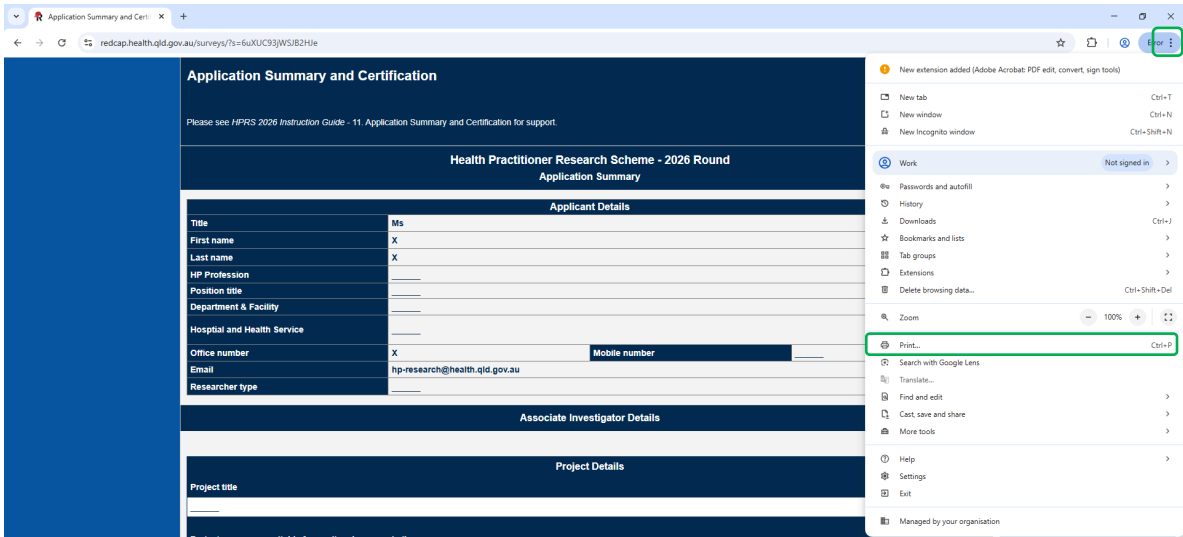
Application Summary and Certi ×
+
redcap.health.qld.gov.au/surveys/?s=6uXUC93JWSJB2HJe
Error

Application Summary and Certification

Please see HPRS 2026 Instruction Guide - 11. Application Summary and Certification for support.

Health Practitioner Research Scheme - 2026 Round
Application Summary

Applicant Details

| Title | Ms | | |
|---|---|---|---|
| First name | X | | |
| Last name | X | | |
| HP Profession | ______ | | |
| Position title | ______ | | |
| Department & Facility | ______ | | |
| Hosptial and Health Service | ______ | | |
| Office number | X | Mobile number | ______ |
| Email | hp-research@health.qld.gov.au | | |
| Researcher type | ______ | | |

Associate Investigator Details

Project Details

Project title

______

New extension added (Adobe Acrobat: PDF edit, convert, sign tools)
New tab Ctrl+T
New window Ctrl+N
New Incognito window Ctrl+Shift+N
Work Not signed in
Passwords and autofill
History
Downloads Ctrl+J
Bookmarks and lists
Tab groups
Extensions
Delete browsing data... Ctrl+Shift+Del
Zoom − 100% +
Print... Ctrl+P
Search with Google Lens
Translate...
Find and edit
Cast, save and share
More tools
Help
Settings
Exit
Managed by your organisation